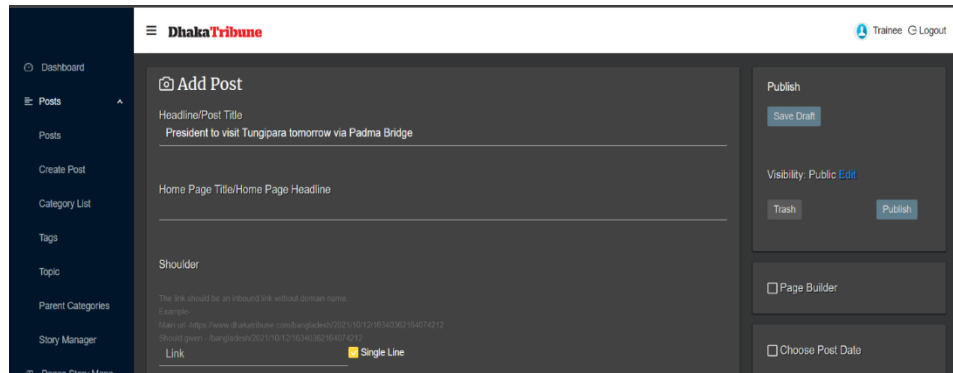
≡ DhakaTribune

Trainee Logout

Dashboard

Posts

Posts

Create Post

Category List

Tags

Topic

Parent Categories

Story Manager

Add Post

Headline/Post Title

President to visit Tungipara tomorrow via Padma Bridge

Home Page Title/Home Page Headline

Shoulder

The link should be an inbound link without domain name.
Example-
Main url -https://www.dhakatribune.com/bangladesh/2021/10/12/1634036216407421​2
Should given - /bangladesh/2021/10/12/16340362164074212

Link

Single Line

Publish

Save Draft

Visibility: Public Edit

Trash

Publish

Page Builder

Choose Post Date